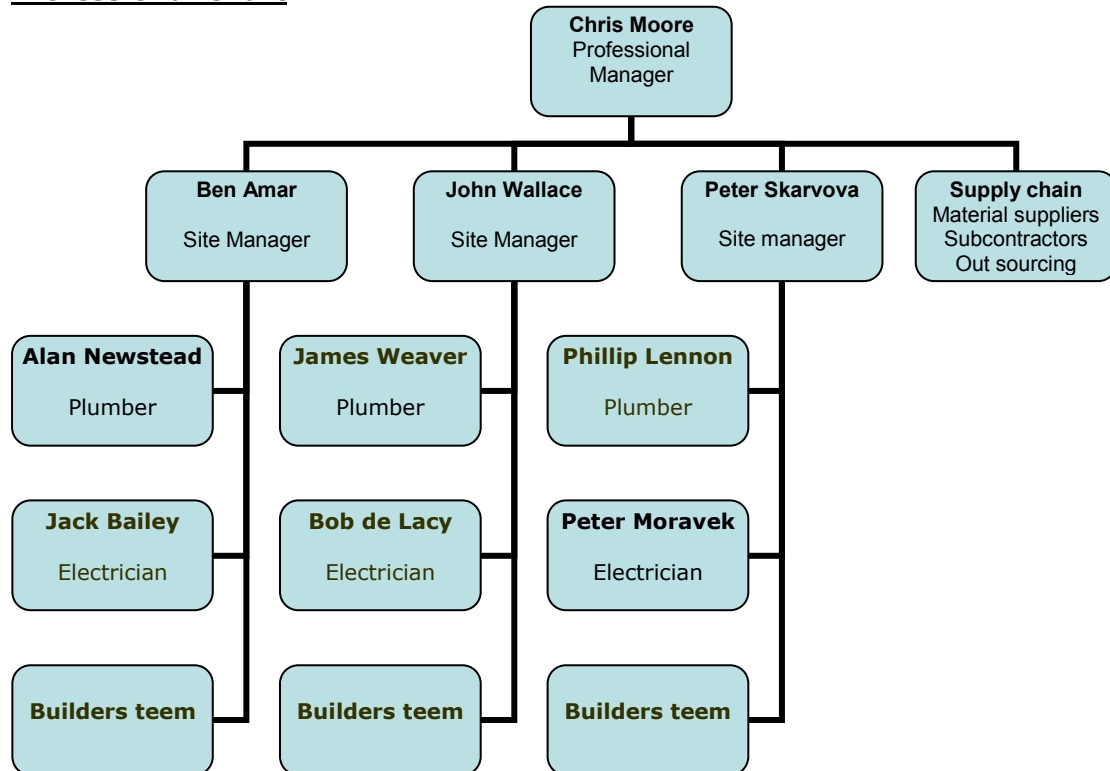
Chris Moore
Professional Manager

Ben Amar
Site Manager

John Wallace
Site Manager

Peter Skarvova
Site manager

Supply chain
Material suppliers
Subcontractors
Out sourcing

Alan Newstead
Plumber

Jack Bailey
Electrician

Builders teem

James Weaver
Plumber

Bob de Lacy
Electrician

Builders teem

Phillip Lennon
Plumber

Peter Moravek
Electrician

Builders teem